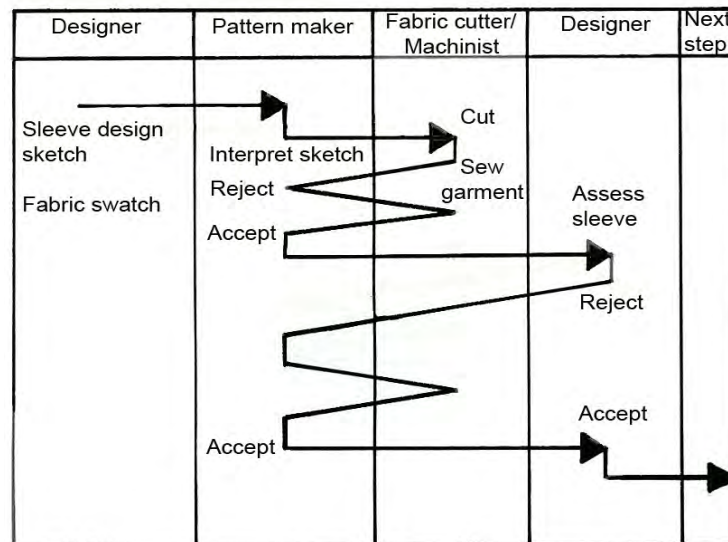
| Designer | Pattern maker | Fabric cutter/ Machinist | Designer | Next step |
|---|---|---|---|---|
| Sleeve design sketch | Interpret sketch | Cut | | |
| Fabric swatch | Reject | Sew garment | Assess sleeve | |
| | Accept | | | |
| | | | Reject | |
| | | | Accept | |
| | Accept | | | |